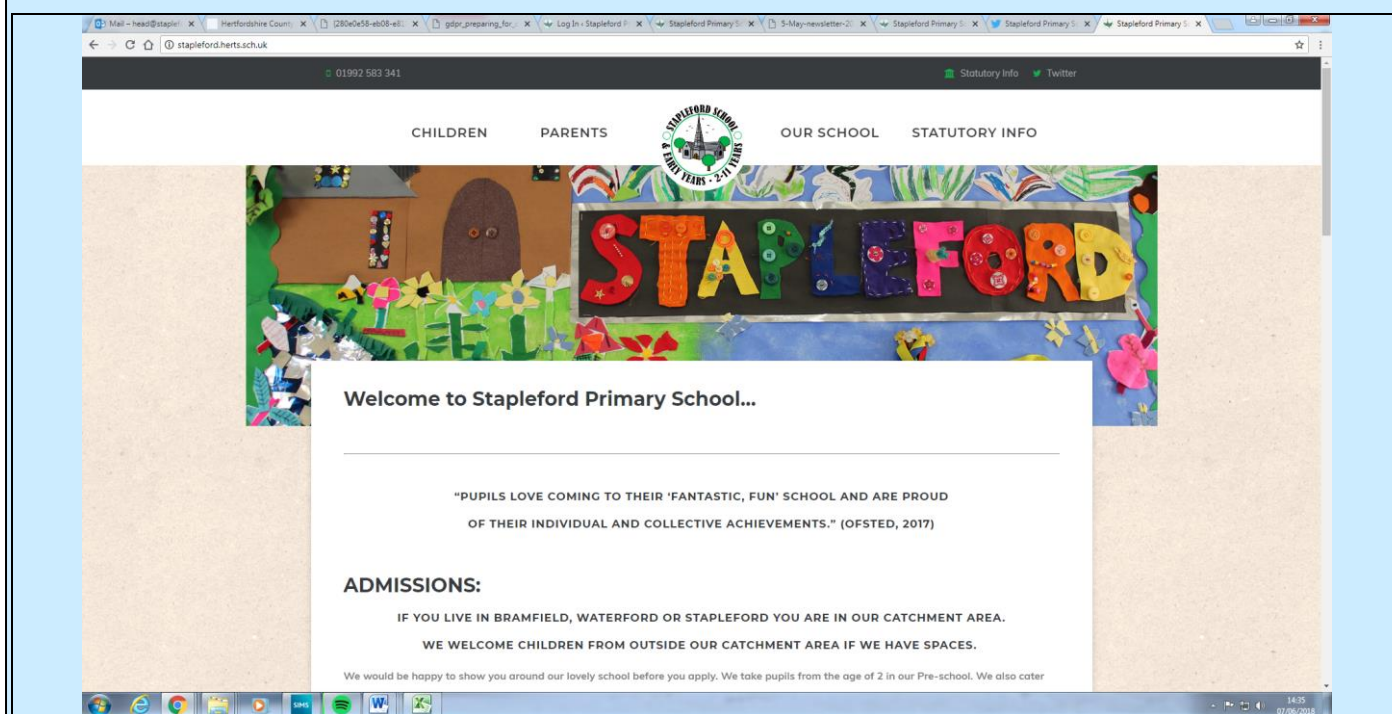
Mail – head@staple ×
Hertfordshire County ×
(280e0e58-eb08-e ×
gdpr_preparing_for ×
Log In ‹ Stapleford P ×
Stapleford Primary S ×
5-May-newsletter-2 ×
Stapleford Primary S ×
Stapleford Primary S ×
Stapleford Primary S ×

stapleford.herts.sch.uk

01992 583 341

Statutory Info Twitter

CHILDREN PARENTS OUR SCHOOL STATUTORY INFO

STAPLEFORD SCHOOL & EARLY YEARS - 2-11 YEARS

STAPLEFORD

Welcome to Stapleford Primary School...

"PUPILS LOVE COMING TO THEIR 'FANTASTIC, FUN' SCHOOL AND ARE PROUD OF THEIR INDIVIDUAL AND COLLECTIVE ACHIEVEMENTS." (OFSTED, 2017)

ADMISSIONS:

IF YOU LIVE IN BRAMFIELD, WATERFORD OR STAPLEFORD YOU ARE IN OUR CATCHMENT AREA.

WE WELCOME CHILDREN FROM OUTSIDE OUR CATCHMENT AREA IF WE HAVE SPACES.

We would be happy to show you around our lovely school before you apply. We take pupils from the age of 2 in our Pre-school. We also cater

SIMS

14:35
07/06/2018